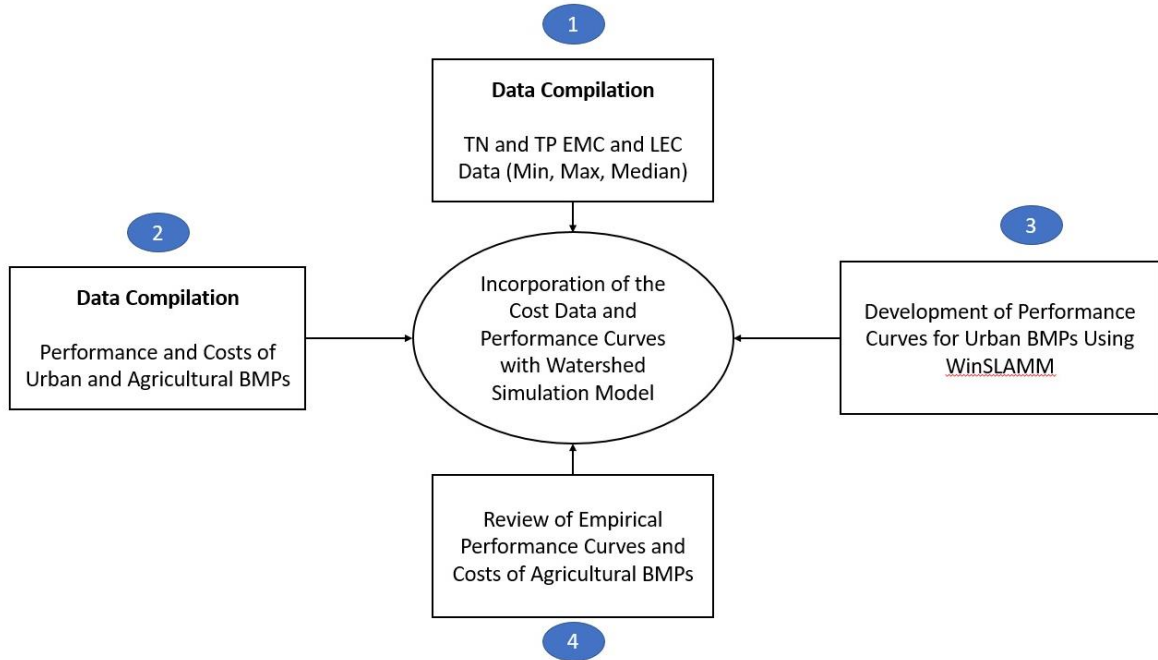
1

Data Compilation

TN and TP EMC and LEC Data (Min, Max, Median)

2

Data Compilation

Performance and Costs of Urban and Agricultural BMPs

Incorporation of the Cost Data and Performance Curves with Watershed Simulation Model

3

Development of Performance Curves for Urban BMPs Using WinSLAMM

Review of Empirical Performance Curves and Costs of Agricultural BMPs

4